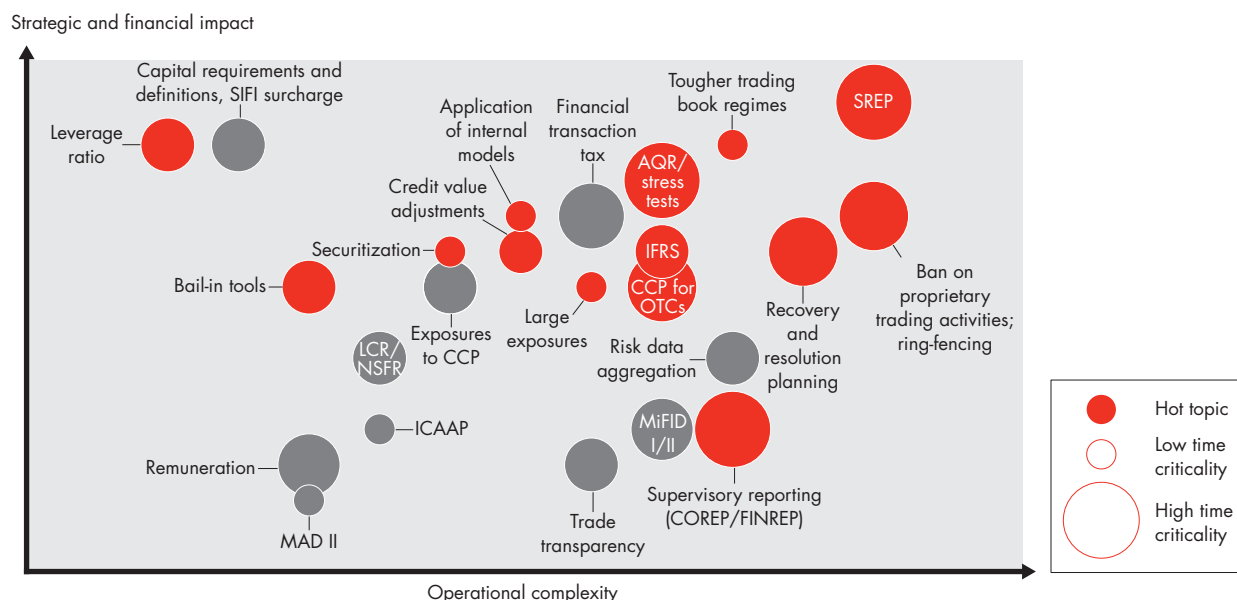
Strategic and financial impact

Capital requirements and definitions, SIFI surcharge

Leverage ratio

Application of internal models

Financial transaction tax

Tougher trading book regimes

SREP

AQR/ stress tests

Credit value adjustments

Securitization

IFRS

CCP for OTCs

Bail-in tools

Large exposures

Ban on proprietary trading activities; ring-fencing

Recovery and resolution planning

Exposures to CCP

LCR/ NSFR

Risk data aggregation

ICAAP

MiFID I/II

Remuneration

Supervisory reporting (COREP/FINREP)

MAD II

Trade transparency

Operational complexity

Hot topic

Low time criticality

High time criticality